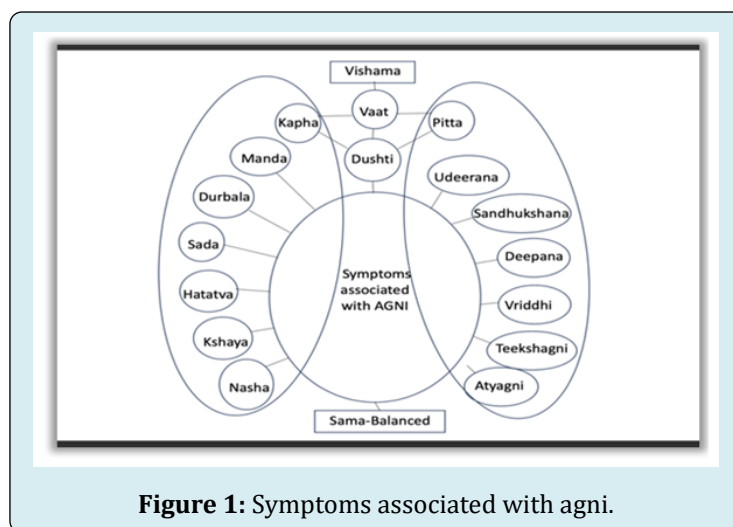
Vishama

Vaat

Kapha

Pitta

Manda

Dushti

Udeerana

Durbala

Sandhukshana

Sada

Deepana

Symptoms associated with AGNI

Hatatva

Vriddhi

Kshaya

Teekshagni

Nasha

Atyagni

Sama-Balanced

**Figure 1:** Symptoms associated with agni.